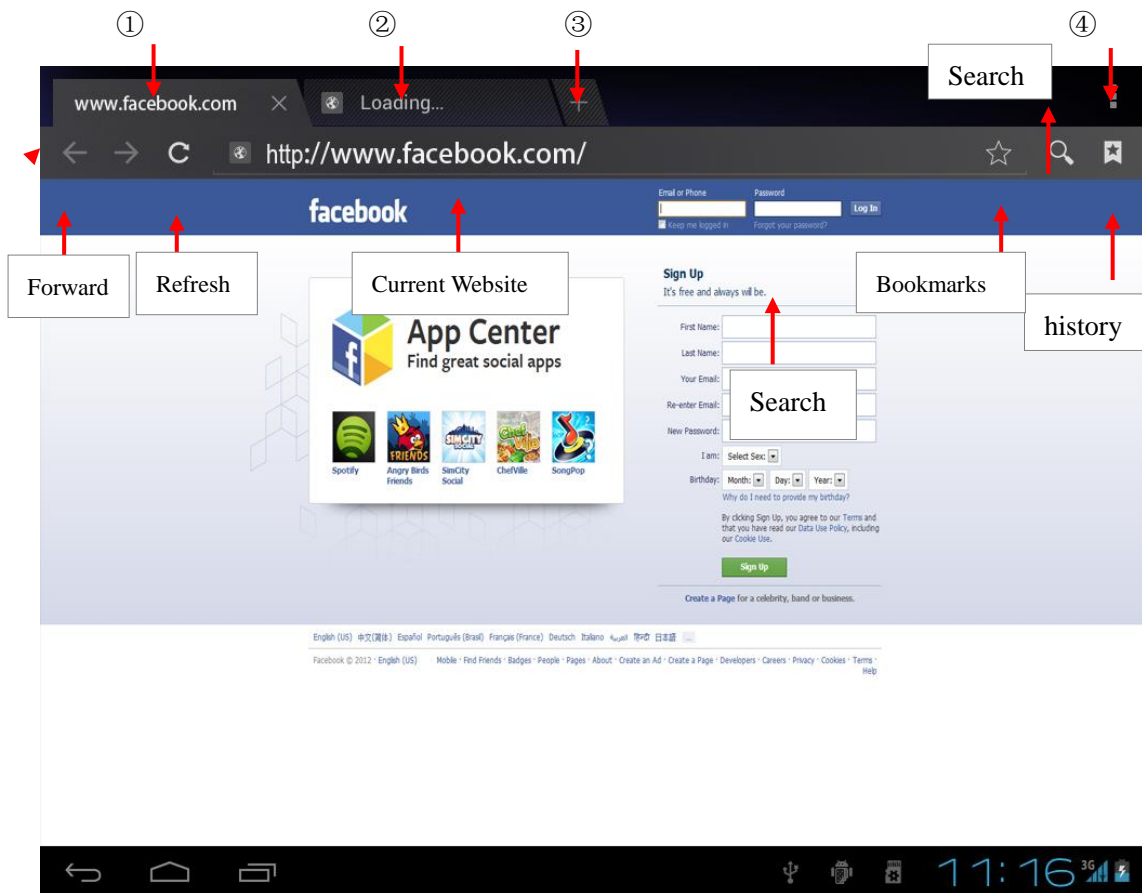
① ② ③ ④

Search

www.facebook.com Loading...

http://www.facebook.com/

facebook

Email or Phone Password

Log In

Keep me logged in Forgot your password?

Forward Refresh Current Website Bookmarks history

App Center
Find great social apps

Spotify Angry Birds Friends SimCity Social ChefVille SongPop

Sign Up
It's free and always will be.

First Name:
Last Name:
Your Email:
Re-enter Email:
New Password:

Search

I am: Select Sex:
Birthday: Month: Day: Year:
Why do I need to provide my birthday?

By clicking Sign Up, you agree to our Terms and that you have read our Data Use Policy, including our Cookie Use.

Sign Up

Create a Page for a celebrity, band or business.

English (US) 中文(简体) Español Português (Brasil) Français (France) Deutsch Italiano العربية हिन्दी 日本語 ...

Facebook © 2012 · English (US) Mobile · Find Friends · Badges · People · Pages · About · Create an Ad · Create a Page · Developers · Careers · Privacy · Cookies · Terms · Help

11:16 3G